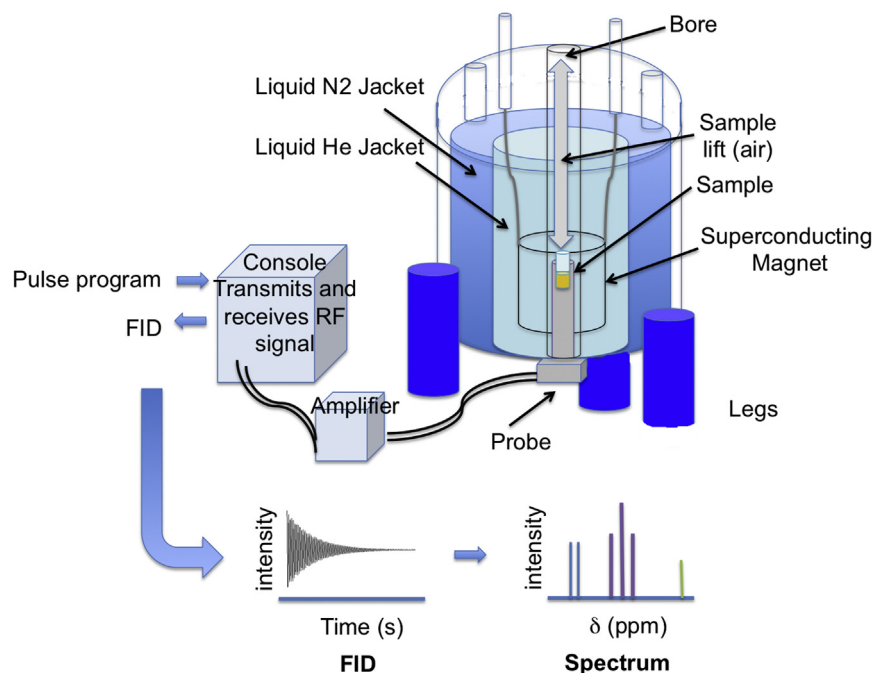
Bore

Liquid N2 Jacket

Liquid He Jacket

Sample lift (air)

Sample

Superconducting Magnet

Pulse program

Console Transmits and receives RF signal

FID

Amplifier

Probe

Legs

intensity

Time (s)

FID

intensity

δ (ppm)

Spectrum